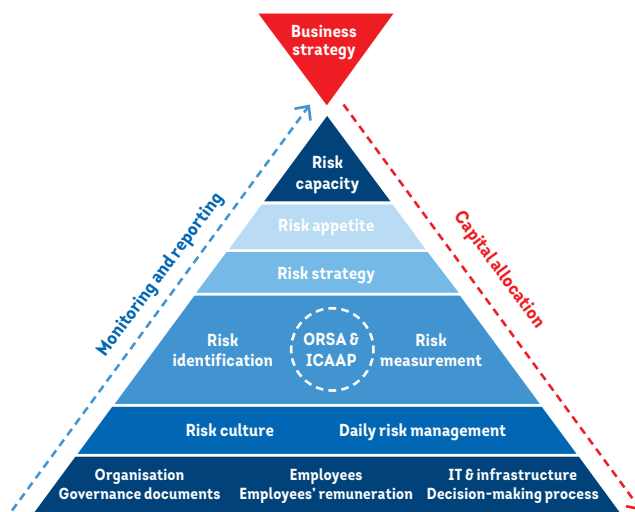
Business strategy

Monitoring and reporting

Capital allocation

Risk capacity

Risk appetite

Risk strategy

Risk identification

ORSA & ICAAP

Risk measurement

Risk culture

Daily risk management

Organisation
Governance documents

Employees
Employees' remuneration

IT & infrastructure
Decision-making process